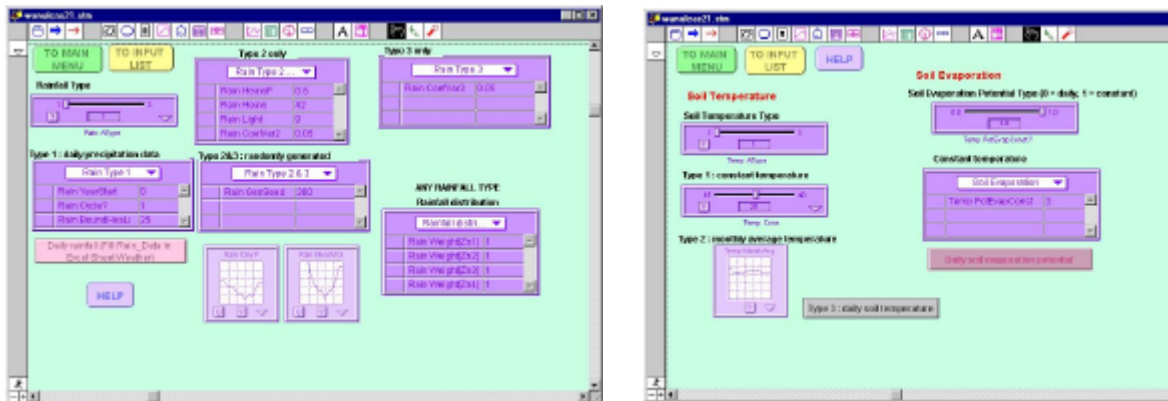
wanulcas21.stm

TO MAIN MENU

TO INPUT LIST

Rainfall Type

Rain AType

Type 2 only

Rain Type 2 ...

| | |
|---|---|
| Rain HeavyP | 0.5 |
| Rain Heavy | 42 |
| Rain Light | 9 |
| Rain CoefVar2 | 0.05 |

Type 3 only

Rain Type 3

| | |
|---|---|
| Rain CoefVar3 | 0.05 |

Type 1 : daily precipitation data

Rain Type 1

| | |
|---|---|
| Rain YearStart | 0 |
| Rain Cycle? | 1 |
| Rain BoundHeavyL | 25 |

Type 2&3 : randomly generated

Rain Type 2 & 3

| | |
|---|---|
| Rain GenSeed | 200 |

ANY RAINFALL TYPE
Rainfall distribution

Rainfall distri...

| | |
|---|---|
| Rain Weight[Zn1] | 1 |
| Rain Weight[Zn2] | 1 |
| Rain Weight[Zn3] | 1 |
| Rain Weight[Zn4] | 1 |

Daily rainfall (Fill Rain_Data in Excel Sheet Weather)

Rain Day?

Rain MonthY

HELP

wanulcas21.stm

TO MAIN MENU

TO INPUT LIST

HELP

Soil Temperature

Soil Temperature Type

Temp AType

Type 1 : constant temperature

Temp Cons

Type 2 : monthly average temperature

Temp MonthAvg

Type 3 : daily soil temperature

Soil Evaporation

Soil Evaporation Potential Type (0 = daily, 1 = constant)

Temp PotEvapConst?

Constant temperature

Soil Evaporation

| | |
|---|---|
| Temp PotEvapConst | 3 |

Daily soil evaporation potential